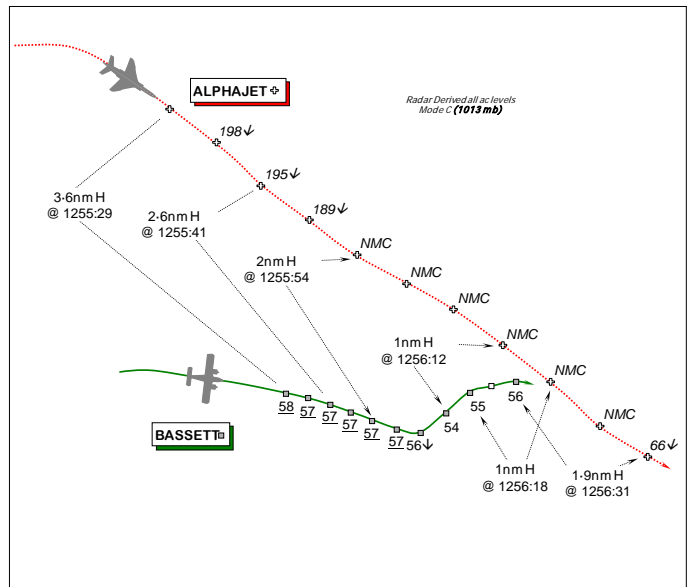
ALPHAJET

Radar Derived all ac levels
Mode C (1013 mb)

198↓

195↓

189↓

NMC

NMC

NMC

NMC

NMC

NMC

66↓

3·6nm H
@ 1255:29

2·6nm H
@ 1255:41

2nm H
@ 1255:54

1nm H
@ 1256:12

58 57 57 57 57 57 56↓ 54 55 56

BASSETT

1nm H
@ 1256:18

1·9nm H
@ 1256:31